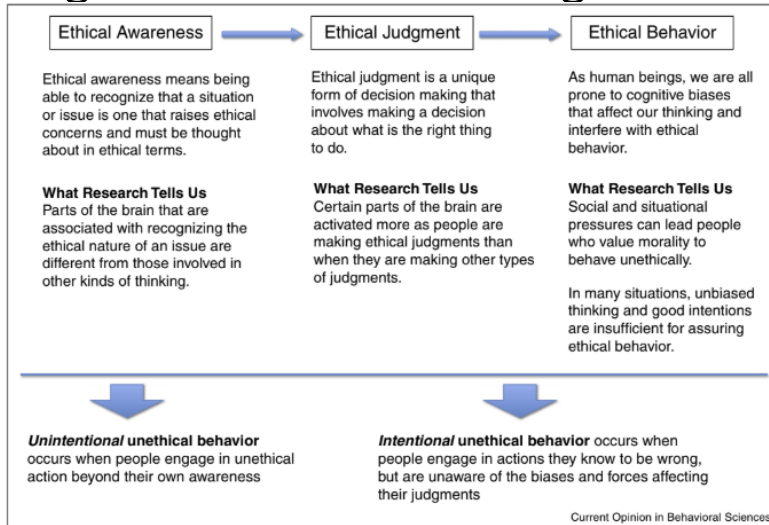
Ethical Awareness

Ethical Judgment

Ethical Behavior

Ethical awareness means being able to recognize that a situation or issue is one that raises ethical concerns and must be thought about in ethical terms.

**What Research Tells Us**
Parts of the brain that are associated with recognizing the ethical nature of an issue are different from those involved in other kinds of thinking.

Ethical judgment is a unique form of decision making that involves making a decision about what is the right thing to do.

**What Research Tells Us**
Certain parts of the brain are activated more as people are making ethical judgments than when they are making other types of judgments.

As human beings, we are all prone to cognitive biases that affect our thinking and interfere with ethical behavior.

**What Research Tells Us**
Social and situational pressures can lead people who value morality to behave unethically.

In many situations, unbiased thinking and good intentions are insufficient for assuring ethical behavior.

***Unintentional* unethical behavior** occurs when people engage in unethical action beyond their own awareness

***Intentional* unethical behavior** occurs when people engage in actions they know to be wrong, but are unaware of the biases and forces affecting their judgments

Current Opinion in Behavioral Sciences